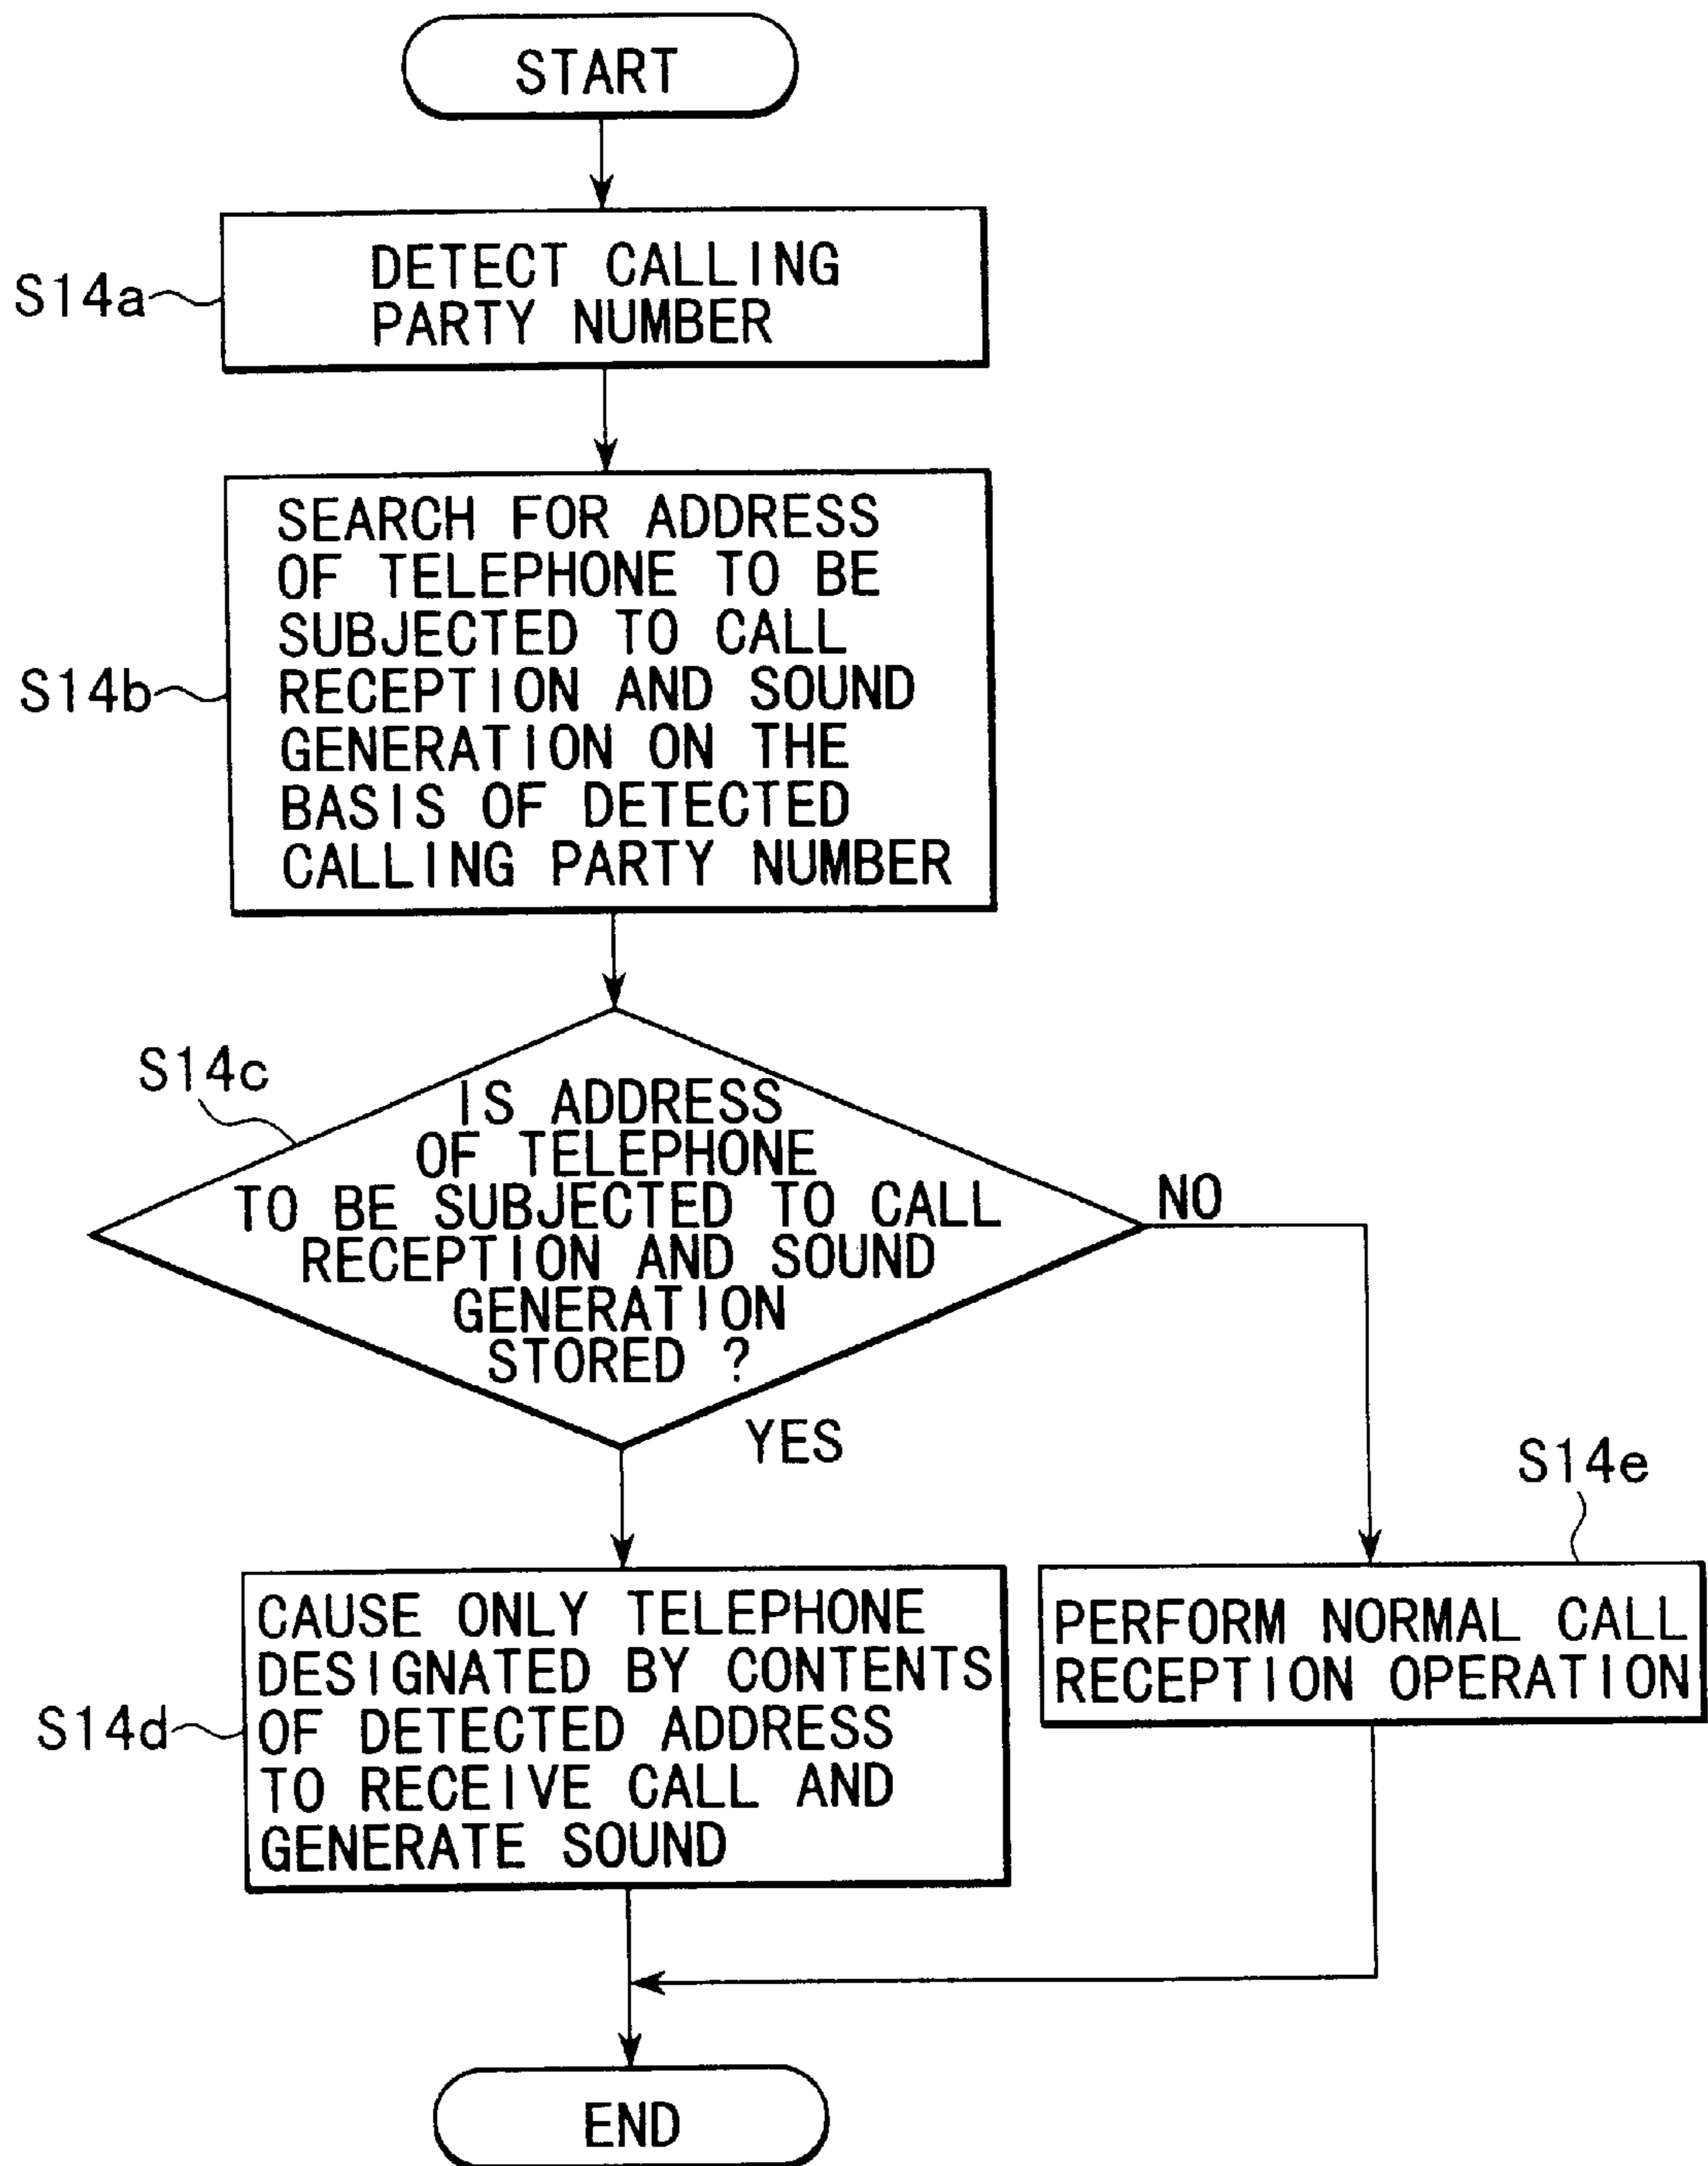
START

S14a

DETECT CALLING PARTY NUMBER

S14b

SEARCH FOR ADDRESS OF TELEPHONE TO BE SUBJECTED TO CALL RECEPTION AND SOUND GENERATION ON THE BASIS OF DETECTED CALLING PARTY NUMBER

S14c

IS ADDRESS OF TELEPHONE TO BE SUBJECTED TO CALL RECEPTION AND SOUND GENERATION STORED ?

NO

YES

S14e

S14d

CAUSE ONLY TELEPHONE DESIGNATED BY CONTENTS OF DETECTED ADDRESS TO RECEIVE CALL AND GENERATE SOUND

PERFORM NORMAL CALL RECEPTION OPERATION

END